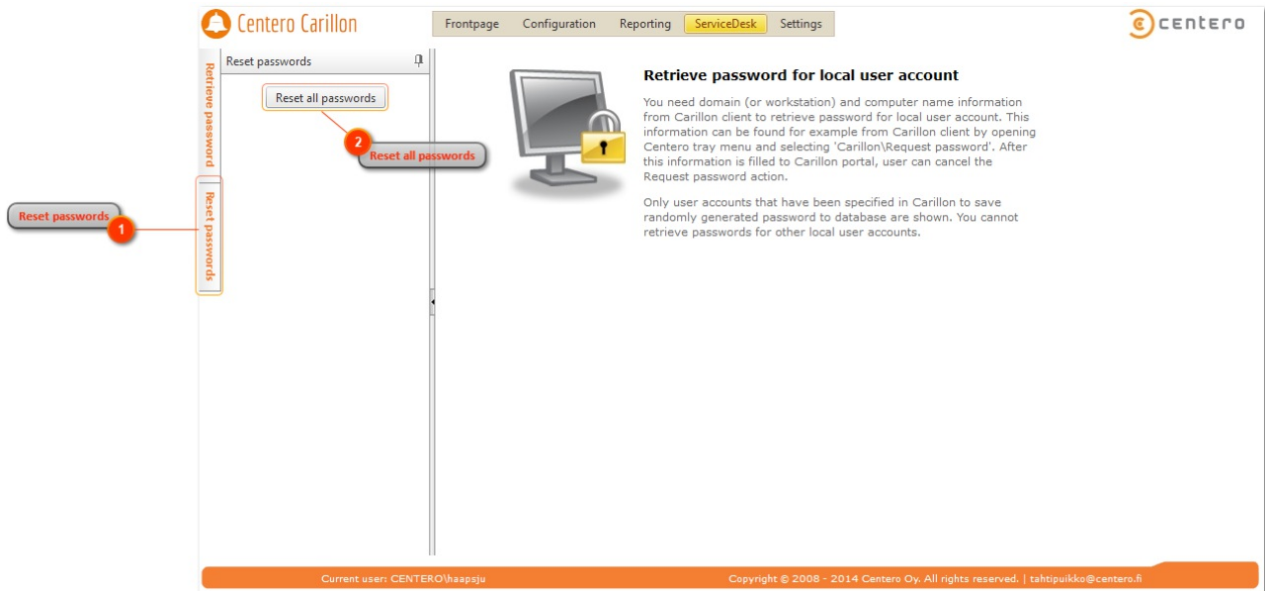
Centero Carillon

Frontpage Configuration Reporting ServiceDesk Settings

centero

Retrieve password

Reset passwords

Reset passwords

Reset all passwords

2 Reset all passwords

Reset passwords 1

Retrieve password for local user account

You need domain (or workstation) and computer name information from Carillon client to retrieve password for local user account. This information can be found for example from Carillon client by opening Centero tray menu and selecting 'Carillon\Request password'. After this information is filled to Carillon portal, user can cancel the Request password action.

Only user accounts that have been specified in Carillon to save randomly generated password to database are shown. You cannot retrieve passwords for other local user accounts.

Current user: CENTERO\haapsju

Copyright © 2008 - 2014 Centero Oy. All rights reserved. | tahtipuikko@centero.fi